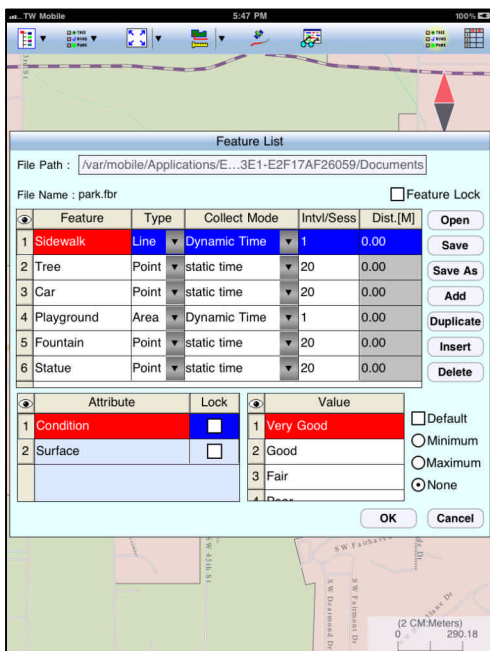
TW Mobile 5:47 PM 100%

Feature List

File Path : /var/mobile/Applications/E...3E1-E2F17AF26059/Documents

File Name : park.fbr

Feature Lock

| | Feature | Type | Collect Mode | Intvl/Sess | Dist.[M] |
|---|---|---|---|---|---|
| 1 | Sidewalk | Line | Dynamic Time | 1 | 0.00 |
| 2 | Tree | Point | static time | 20 | 0.00 |
| 3 | Car | Point | static time | 20 | 0.00 |
| 4 | Playground | Area | Dynamic Time | 1 | 0.00 |
| 5 | Fountain | Point | static time | 20 | 0.00 |
| 6 | Statue | Point | static time | 20 | 0.00 |

Open
Save
Save As
Add
Duplicate
Insert
Delete

| | Attribute | Lock |
|---|---|---|
| 1 | Condition | |
| 2 | Surface | |

| | Value |
|---|---|
| 1 | Very Good |
| 2 | Good |
| 3 | Fair |
| 4 | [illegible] |

Default
Minimum
Maximum
None

OK
Cancel

SW 45th St
SW Fairmount Dr
SW Dearmond Dr
SW Fairhaven Dr
(2 CM:Meters)
0 290.18